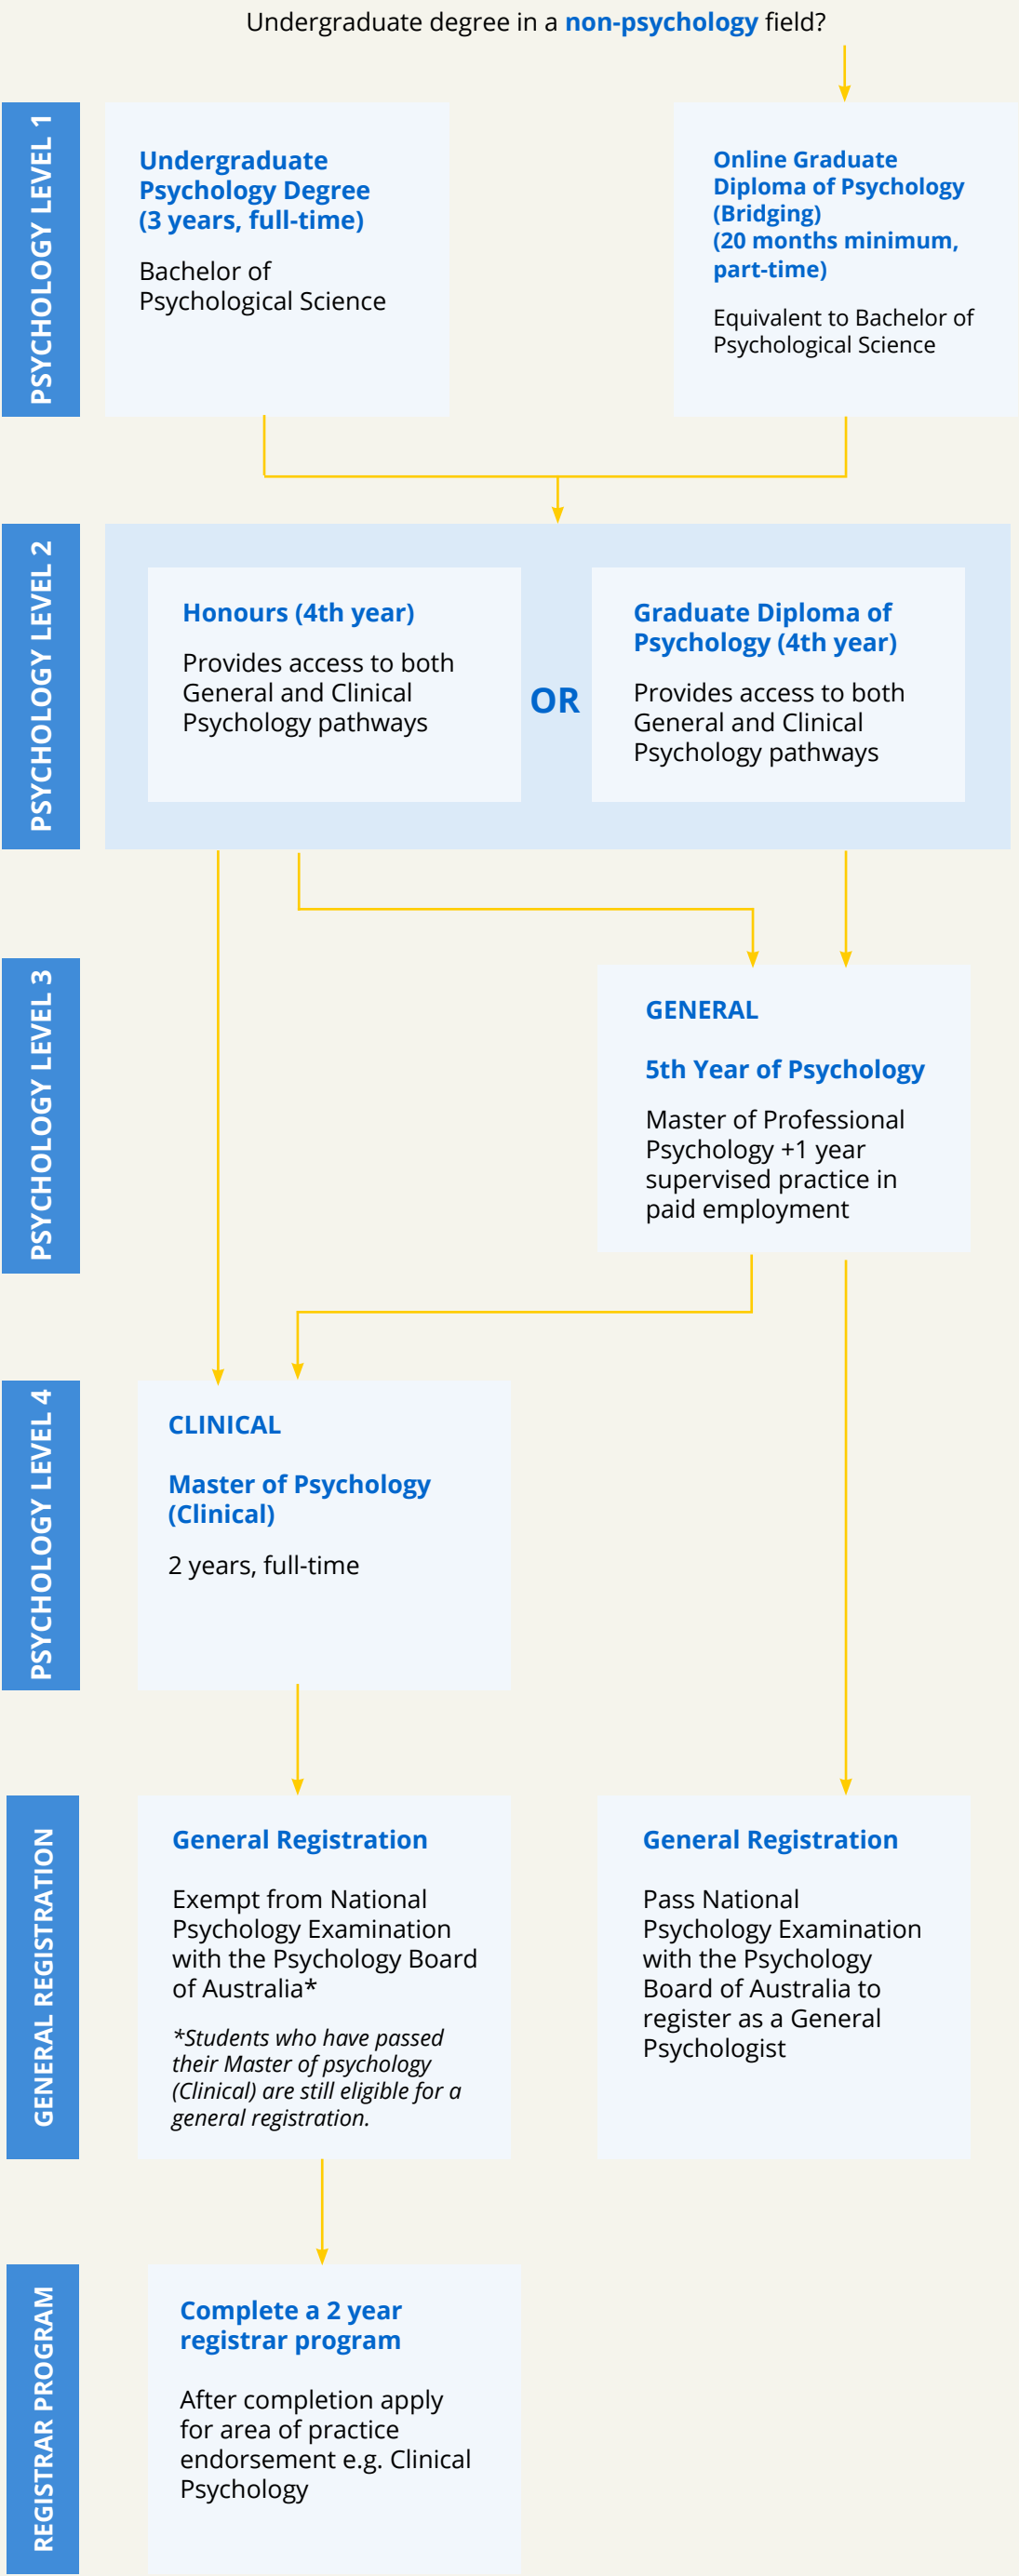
Undergraduate degree in a non-psychology field?

PSYCHOLOGY LEVEL 1

Undergraduate Psychology Degree (3 years, full-time)

Bachelor of Psychological Science

Online Graduate Diploma of Psychology (Bridging) (20 months minimum, part-time)

Equivalent to Bachelor of Psychological Science

PSYCHOLOGY LEVEL 2

Honours (4th year)

Provides access to both General and Clinical Psychology pathways

OR

Graduate Diploma of Psychology (4th year)

Provides access to both General and Clinical Psychology pathways

PSYCHOLOGY LEVEL 3

GENERAL

5th Year of Psychology

Master of Professional Psychology +1 year supervised practice in paid employment

PSYCHOLOGY LEVEL 4

CLINICAL

Master of Psychology (Clinical)

2 years, full-time

GENERAL REGISTRATION

General Registration

Exempt from National Psychology Examination with the Psychology Board of Australia*

*Students who have passed their Master of psychology (Clinical) are still eligible for a general registration.

General Registration

Pass National Psychology Examination with the Psychology Board of Australia to register as a General Psychologist

REGISTRAR PROGRAM

Complete a 2 year registrar program

After completion apply for area of practice endorsement e.g. Clinical Psychology